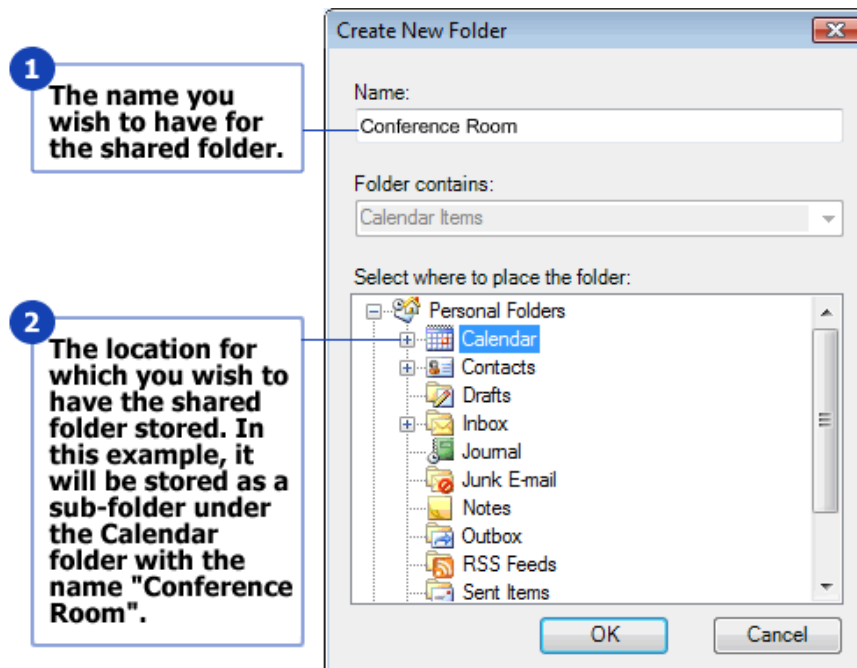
1
The name you wish to have for the shared folder.

2
The location for which you wish to have the shared folder stored. In this example, it will be stored as a sub-folder under the Calendar folder with the name "Conference Room".

Create New Folder

Name:
Conference Room

Folder contains:
Calendar Items

Select where to place the folder:
Personal Folders
Calendar
Contacts
Drafts
Inbox
Journal
Junk E-mail
Notes
Outbox
RSS Feeds
Sent Items

OK
Cancel